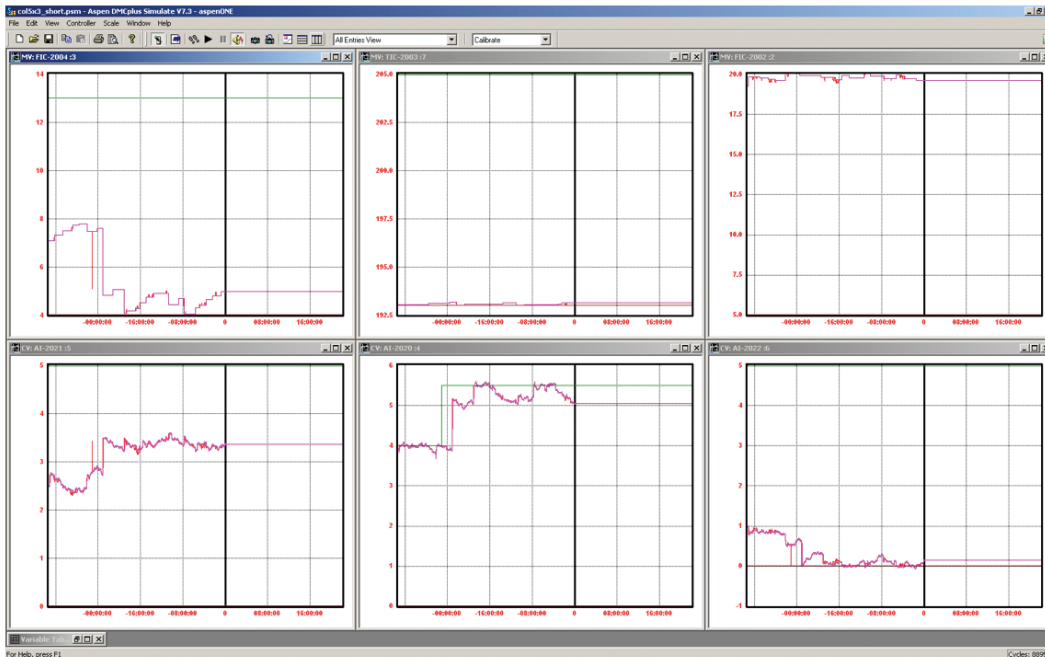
col5x3_short.psm - Aspen DMCplus Simulate V7.3 - aspenONE
File Edit View Controller Scale Window Help
All Entries View
Calibrate

MV: FIC-2004 :3
14
12
10
8
6
4
-00:00:00 -16:00:00 -08:00:00 0 08:00:00 16:00:00

MV: TIC-2003 :7
205.0
202.5
200.0
197.5
195.0
192.5
-00:00:00 -16:00:00 -08:00:00 0 08:00:00 16:00:00

MV: FIC-2002 :2
20.0
17.5
15.0
12.5
10.0
7.5
5.0
-00:00:00 -16:00:00 -08:00:00 0 08:00:00 16:00:00

CV: AI-2021 :5
5
4
3
2
1
0
-00:00:00 -16:00:00 -08:00:00 0 08:00:00 16:00:00

CV: AI-2020 :4
6
5
4
3
2
1
0
-00:00:00 -16:00:00 -08:00:00 0 08:00:00 16:00:00

CV: AI-2022 :6
5
4
3
2
1
0
-1
-00:00:00 -16:00:00 -08:00:00 0 08:00:00 16:00:00

Variable Tab...
For Help, press F1
Cycles: 889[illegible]